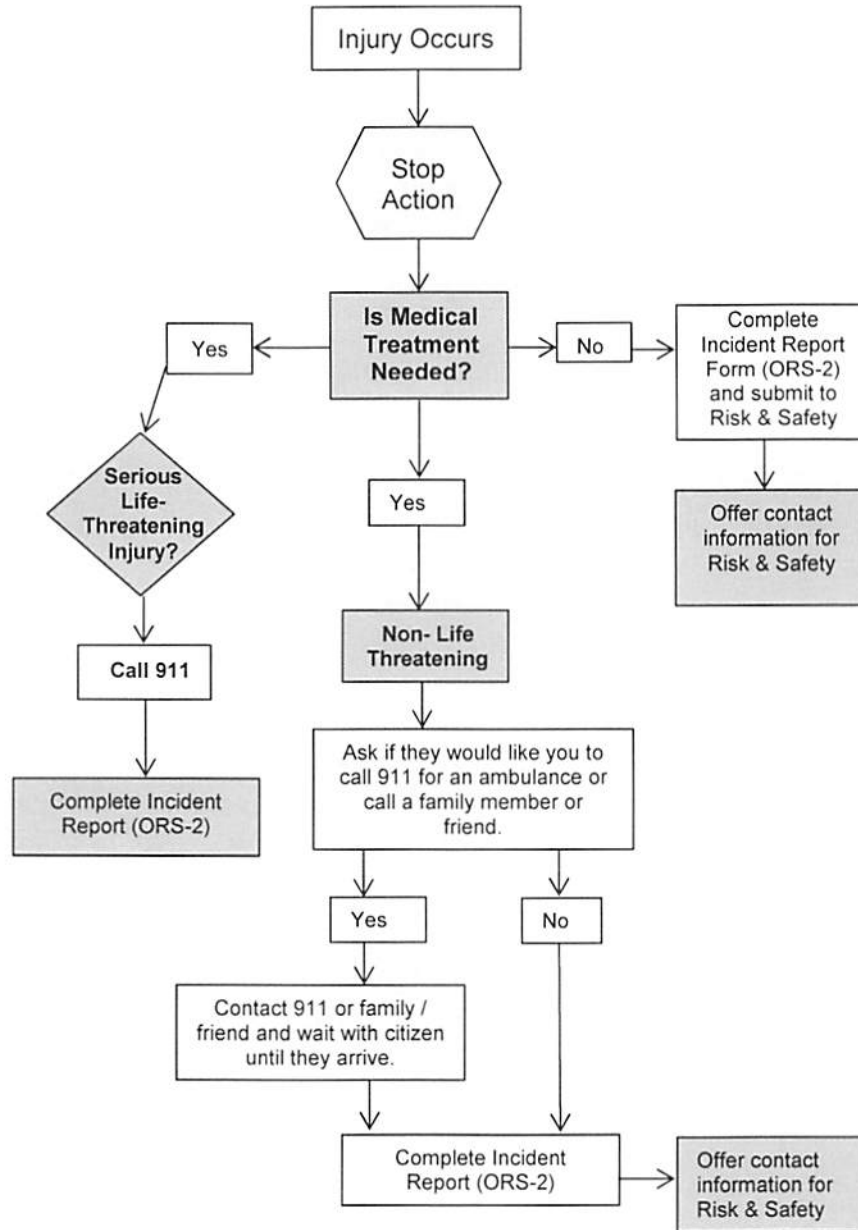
Injury Occurs

Stop Action

Is Medical Treatment Needed?

Yes

No

Complete Incident Report Form (ORS-2) and submit to Risk & Safety

Offer contact information for Risk & Safety

Serious Life-Threatening Injury?

Call 911

Complete Incident Report (ORS-2)

Yes

Non- Life Threatening

Ask if they would like you to call 911 for an ambulance or call a family member or friend.

Yes

No

Contact 911 or family / friend and wait with citizen until they arrive.

Complete Incident Report (ORS-2)

Offer contact information for Risk & Safety